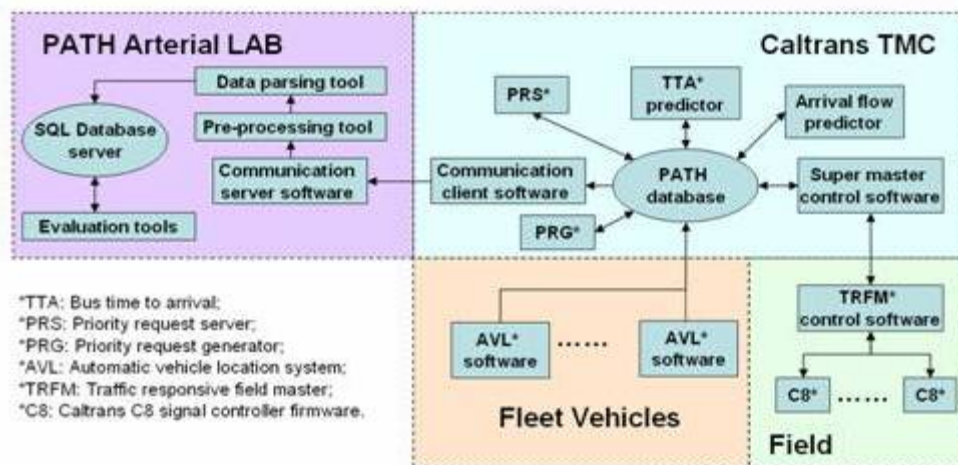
PATH Arterial LAB

Data parsing tool

SQL Database server

Pre-processing tool

Communication server software

Evaluation tools

Caltrans TMC

PRS*

TTA* predictor

Arrival flow predictor

Communication client software

PATH database

Super master control software

PRG*

*TTA: Bus time to arrival;
*PRS: Priority request server;
*PRG: Priority request generator;
*AVL: Automatic vehicle location system;
*TRFM: Traffic responsive field master;
*C8: Caltrans C8 signal controller firmware.

AVL* software

......

AVL* software

Fleet Vehicles

TRFM* control software

C8*

......

C8*

Field